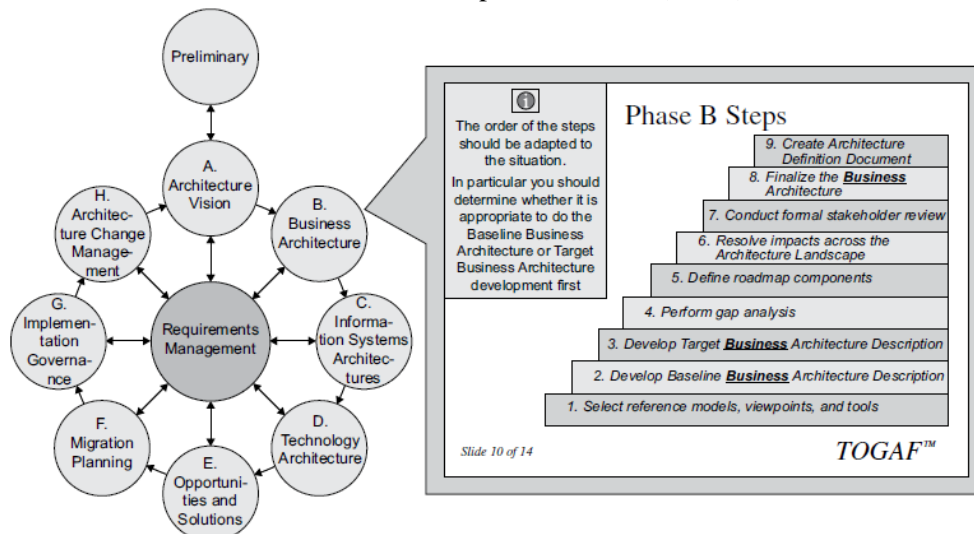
Preliminary

A. Architecture Vision

B. Business Architecture

C. Information Systems Architectures

D. Technology Architecture

E. Opportunities and Solutions

F. Migration Planning

G. Implementation Governance

H. Architecture Change Management

Requirements Management

The order of the steps should be adapted to the situation.

In particular you should determine whether it is appropriate to do the Baseline Business Architecture or Target Business Architecture development first

Phase B Steps

9. Create Architecture Definition Document

8. Finalize the **Business** Architecture

7. Conduct formal stakeholder review

6. Resolve impacts across the Architecture Landscape

5. Define roadmap components

4. Perform gap analysis

3. Develop Target **Business** Architecture Description

2. Develop Baseline **Business** Architecture Description

1. Select reference models, viewpoints, and tools

Slide 10 of 14

TOGAF™